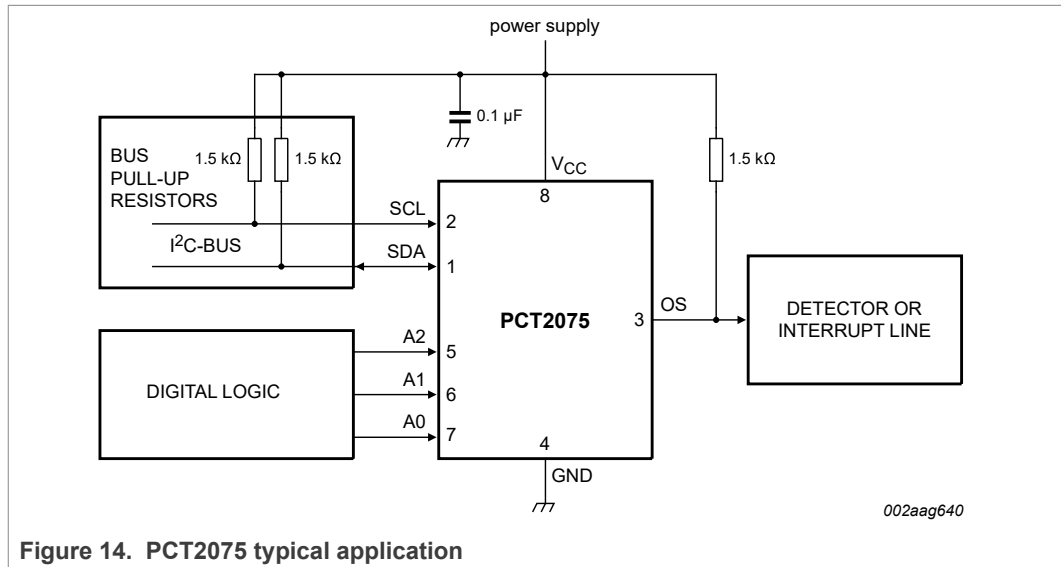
power supply

0.1 μF

BUS PULL-UP RESISTORS

1.5 kΩ

1.5 kΩ

$V_{CC}$

8

1.5 kΩ

SCL

2

$I^2C$-BUS

SDA

1

PCT2075

3

OS

DETECTOR OR INTERRUPT LINE

DIGITAL LOGIC

A2

5

A1

6

A0

7

4

GND

002aag640

Figure 14. PCT2075 typical application